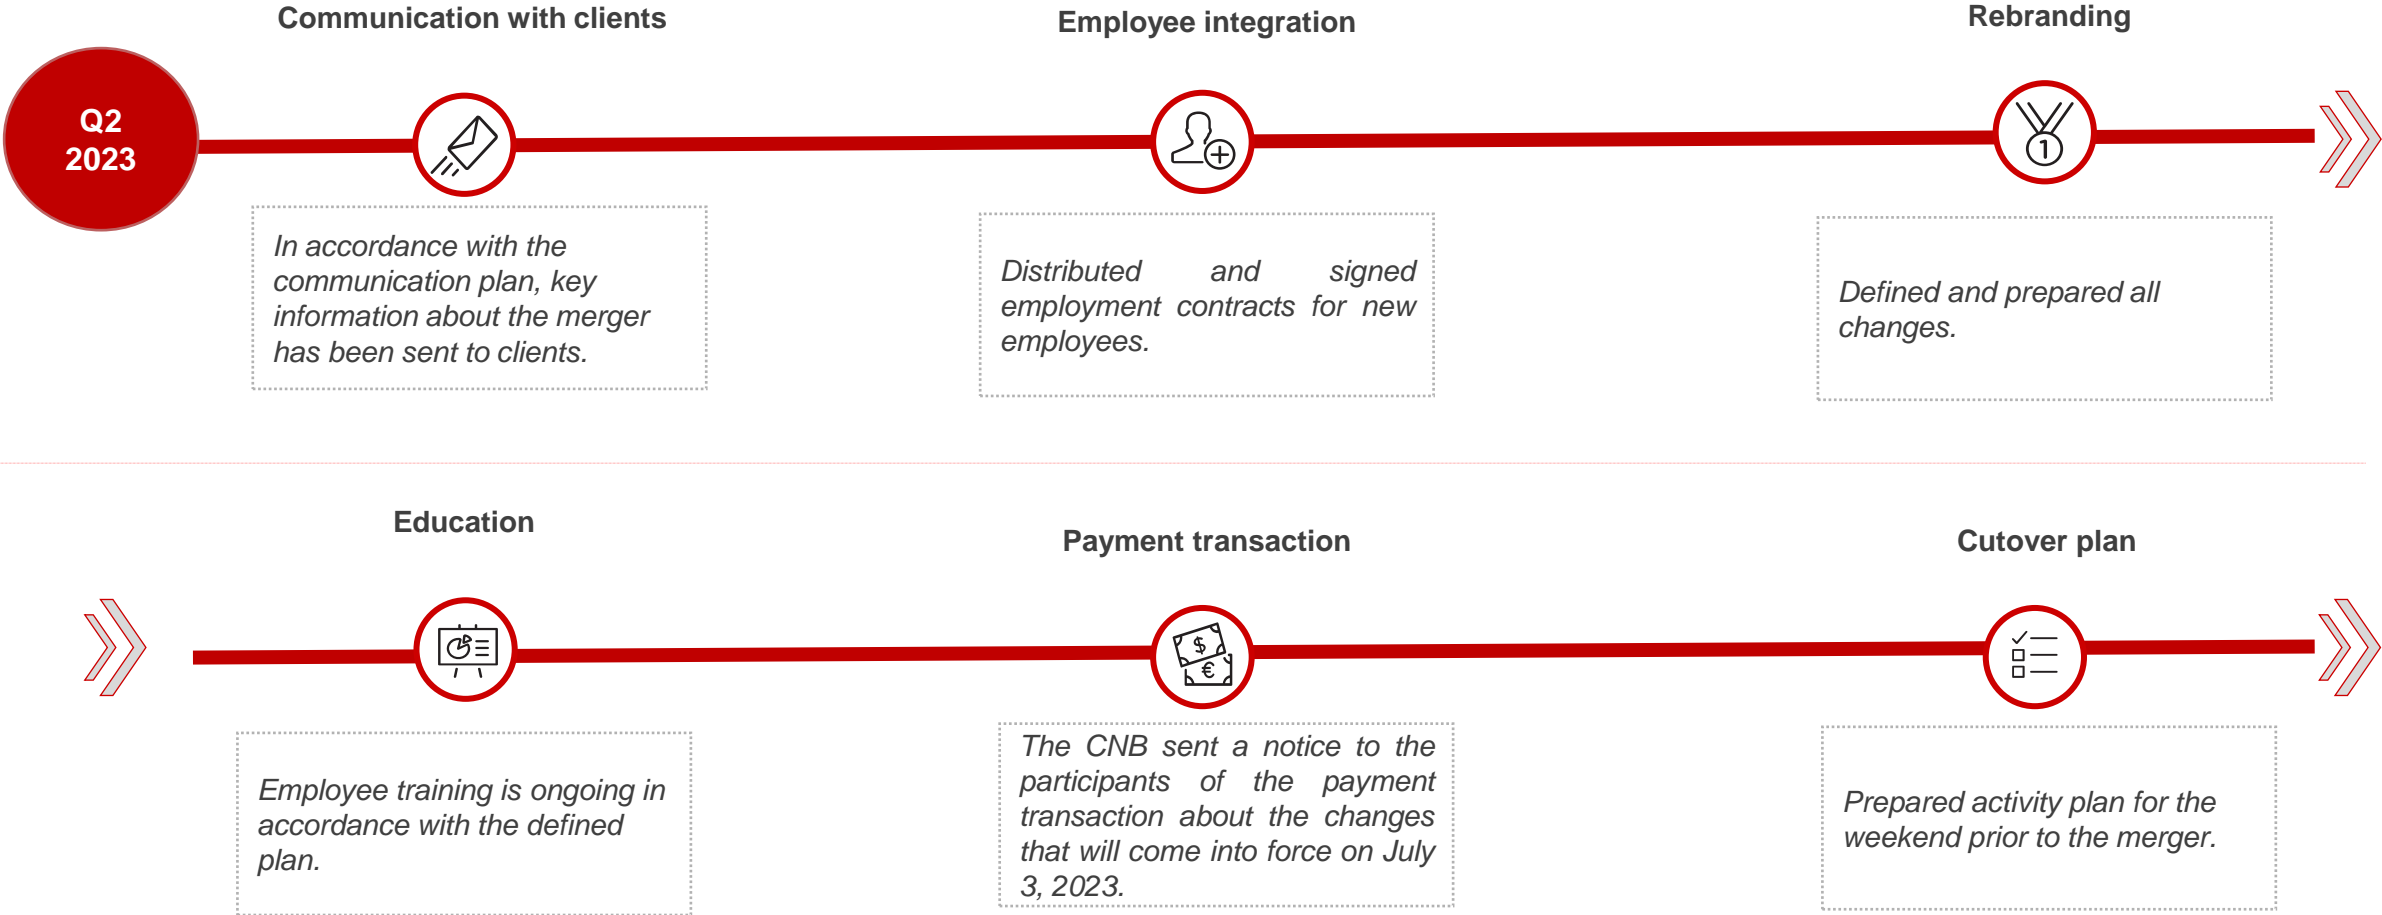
Communication with clients

Employee integration

Rebranding

Q2
2023

In accordance with the communication plan, key information about the merger has been sent to clients.

Distributed and signed employment contracts for new employees.

Defined and prepared all changes.

Education

Payment transaction

Cutover plan

Employee training is ongoing in accordance with the defined plan.

The CNB sent a notice to the participants of the payment transaction about the changes that will come into force on July 3, 2023.

Prepared activity plan for the weekend prior to the merger.